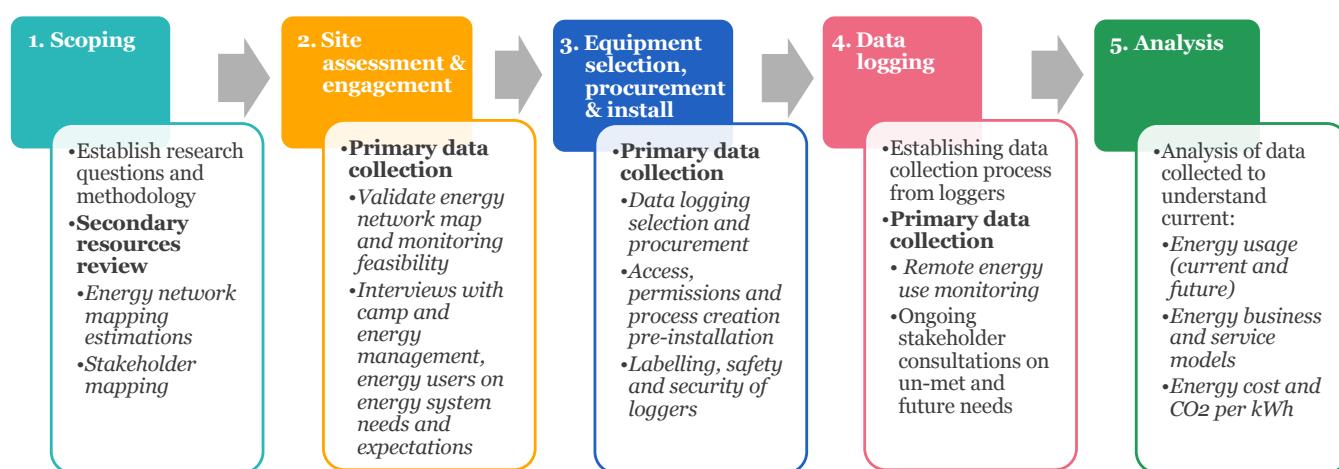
1. Scoping

•Establish research questions and methodology
•Secondary resources review
•Energy network mapping estimations
•Stakeholder mapping

2. Site assessment & engagement

•Primary data collection
•Validate energy network map and monitoring feasibility
•Interviews with camp and energy management, energy users on energy system needs and expectations

3. Equipment selection, procurement & install

•Primary data collection
•Data logging selection and procurement
•Access, permissions and process creation pre-installation
•Labelling, safety and security of loggers

4. Data logging

•Establishing data collection process from loggers
•Primary data collection
• Remote energy use monitoring
•Ongoing stakeholder consultations on un-met and future needs

5. Analysis

•Analysis of data collected to understand current:
•Energy usage (current and future)
•Energy business and service models
•Energy cost and CO2 per kWh